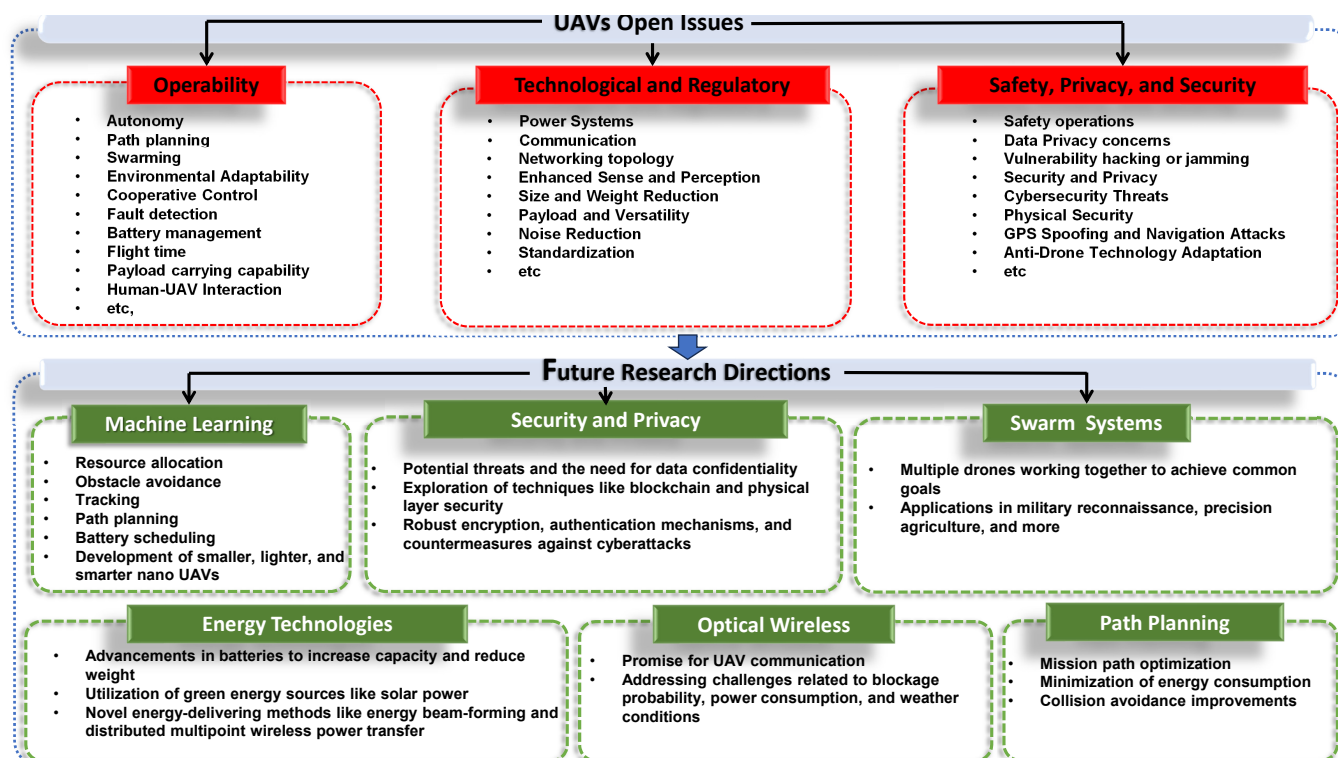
UAVs Open Issues

Operability

- Autonomy
- Path planning
- Swarming
- Environmental Adaptability
- Cooperative Control
- Fault detection
- Battery management
- Flight time
- Payload carrying capability
- Human-UAV Interaction
- etc,

Technological and Regulatory

- Power Systems
- Communication
- Networking topology
- Enhanced Sense and Perception
- Size and Weight Reduction
- Payload and Versatility
- Noise Reduction
- Standardization
- etc

Safety, Privacy, and Security

- Safety operations
- Data Privacy concerns
- Vulnerability hacking or jamming
- Security and Privacy
- Cybersecurity Threats
- Physical Security
- GPS Spoofing and Navigation Attacks
- Anti-Drone Technology Adaptation
- etc

Future Research Directions

Machine Learning

- Resource allocation
- Obstacle avoidance
- Tracking
- Path planning
- Battery scheduling
- Development of smaller, lighter, and smarter nano UAVs

Security and Privacy

- Potential threats and the need for data confidentiality
- Exploration of techniques like blockchain and physical layer security
- Robust encryption, authentication mechanisms, and countermeasures against cyberattacks

Swarm Systems

- Multiple drones working together to achieve common goals
- Applications in military reconnaissance, precision agriculture, and more

Energy Technologies

- Advancements in batteries to increase capacity and reduce weight
- Utilization of green energy sources like solar power
- Novel energy-delivering methods like energy beam-forming and distributed multipoint wireless power transfer

Optical Wireless

- Promise for UAV communication
- Addressing challenges related to blockage probability, power consumption, and weather conditions

Path Planning

- Mission path optimization
- Minimization of energy consumption
- Collision avoidance improvements